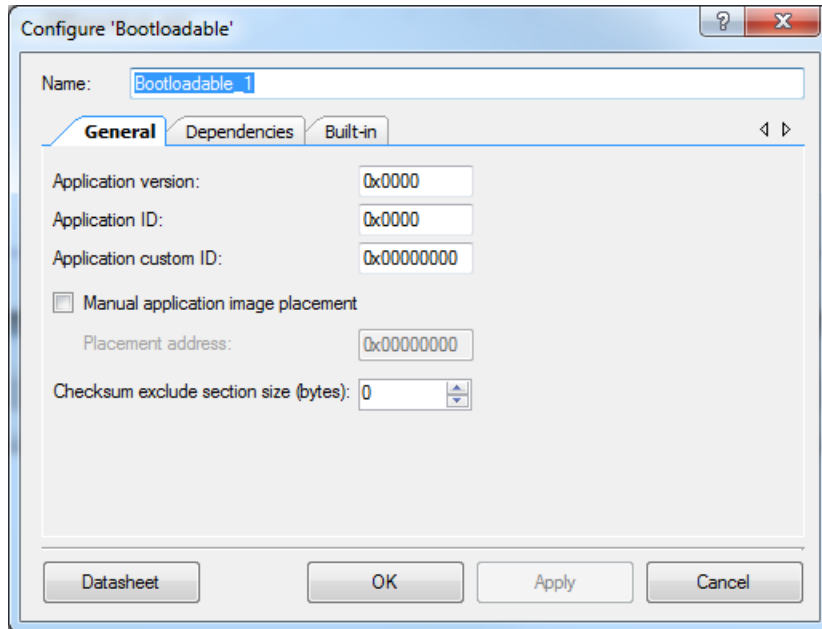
Configure 'Bootloadable'

?

X

Name: Bootloadable_1

General

Dependencies

Built-in

Application version: 0x0000

Application ID: 0x0000

Application custom ID: 0x00000000

Manual application image placement

Placement address: 0x00000000

Checksum exclude section size (bytes): 0

Datasheet

OK

Apply

Cancel